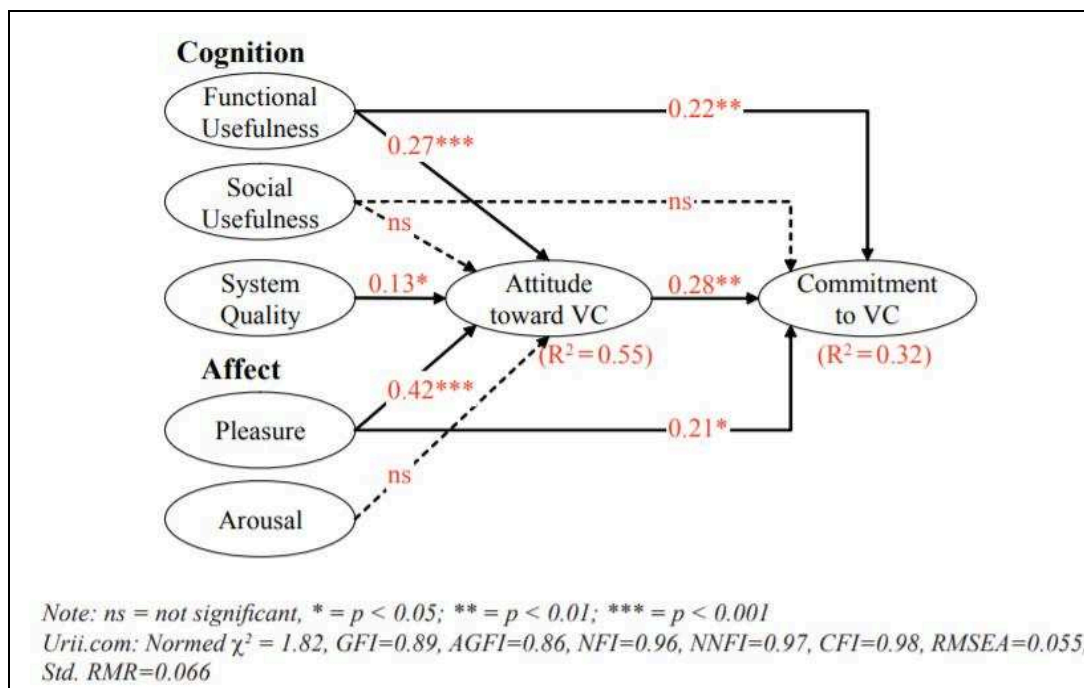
Cognition

Functional Usefulness

0.22**

0.27***

Social Usefulness

ns

ns

System Quality

0.13*

Attitude toward VC

0.28**

Commitment to VC

($R^2 = 0.55$)

($R^2 = 0.32$)

Affect

0.42***

Pleasure

0.21*

ns

Arousal

Note: ns = not significant, * = $p < 0.05$; ** = $p < 0.01$; *** = $p < 0.001$
Urii.com: Normed $\chi^2 = 1.82$, GFI=0.89, AGFI=0.86, NFI=0.96, NNFI=0.97, CFI=0.98, RMSEA=0.055, Std. RMR=0.066